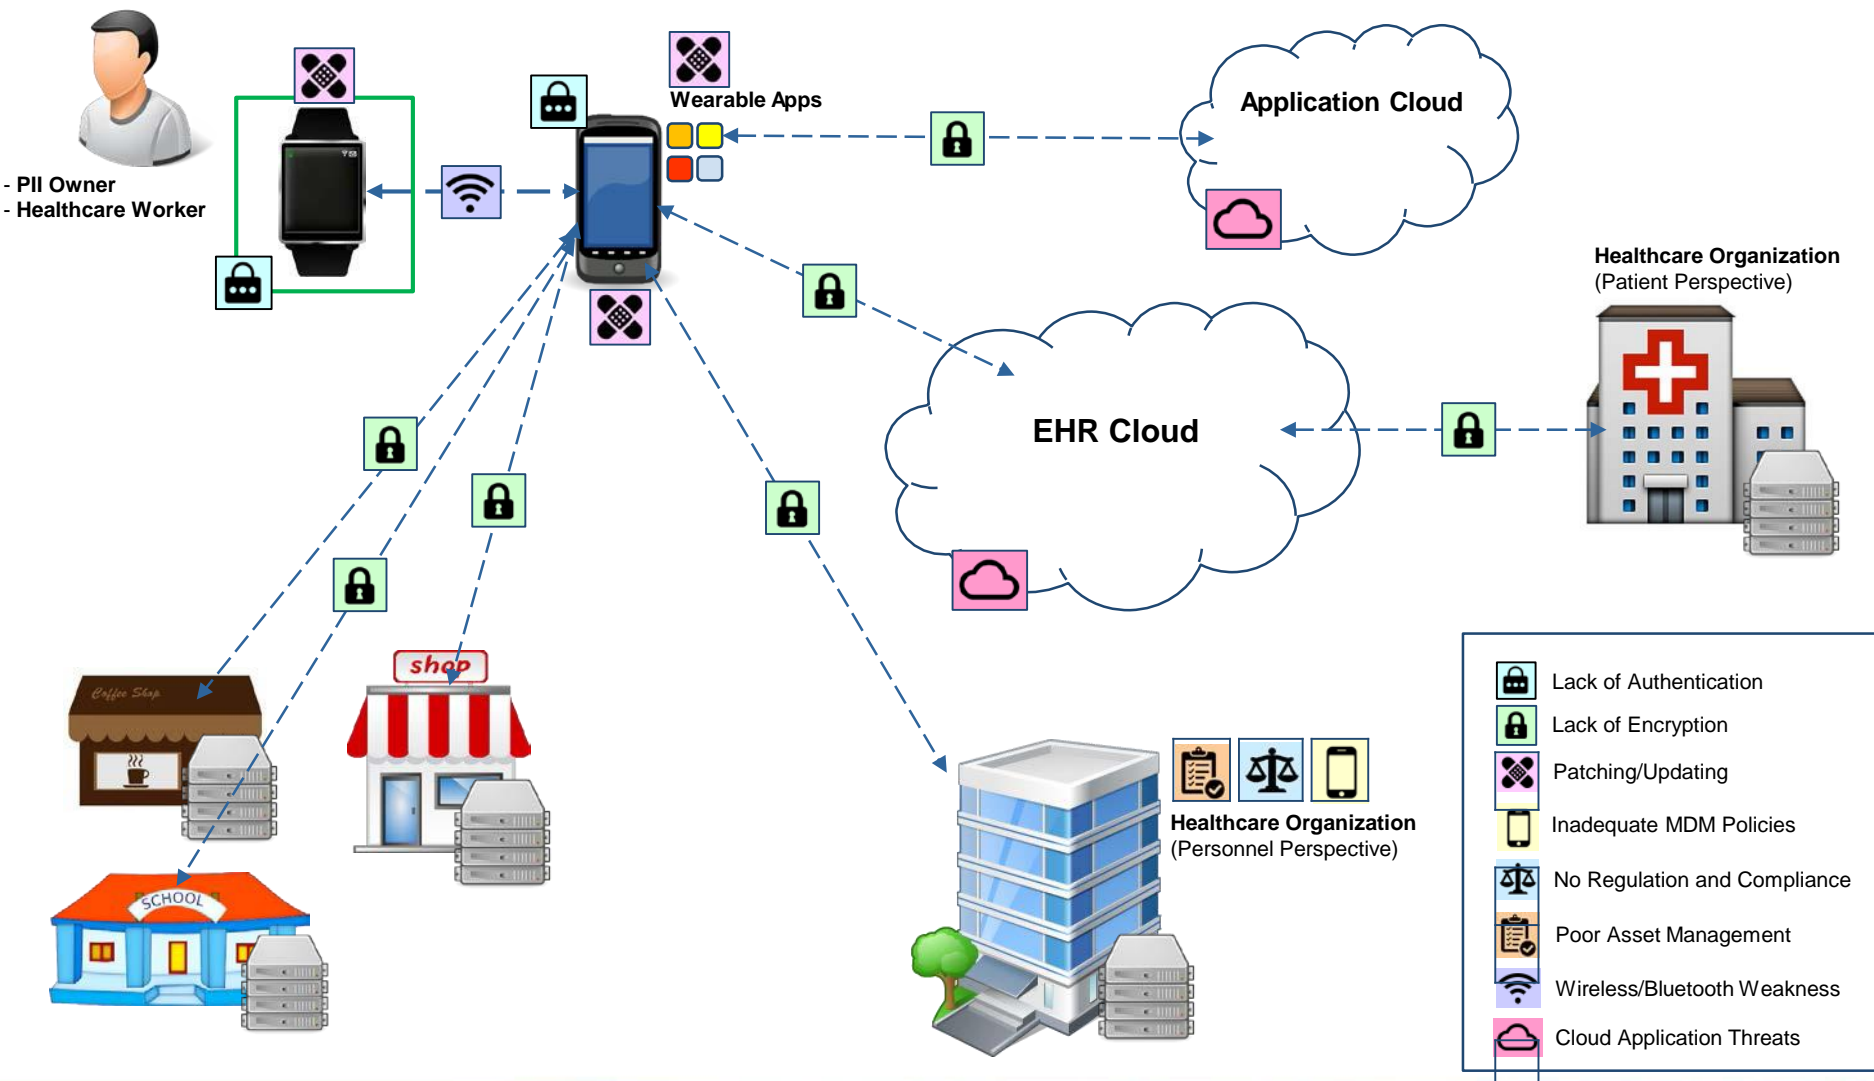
- PII Owner
- Healthcare Worker

Wearable Apps

Application Cloud

Healthcare Organization
(Patient Perspective)

EHR Cloud

Coffee Shop

shop

SCHOOL

Healthcare Organization
(Personnel Perspective)

Lack of Authentication
Lack of Encryption
Patching/Updating
Inadequate MDM Policies
No Regulation and Compliance
Poor Asset Management
Wireless/Bluetooth Weakness
Cloud Application Threats